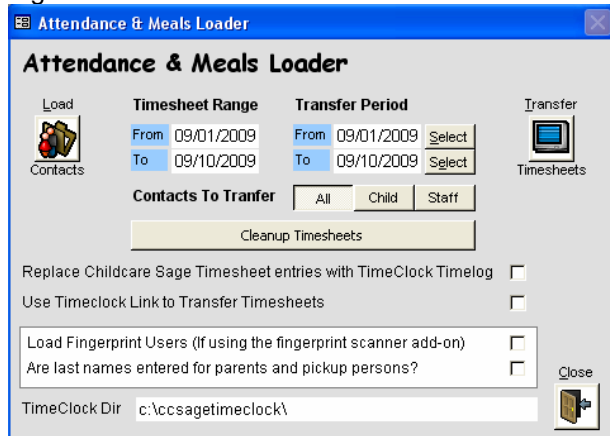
Attendance & Meals Loader

Attendance & Meals Loader

Load

Contacts

Timesheet Range

From 09/01/2009

To 09/10/2009

Transfer Period

From 09/01/2009 Select

To 09/10/2009 Select

Transfer

Timesheets

Contacts To Tranfer

All Child Staff

Cleanup Timesheets

Replace Childcare Sage Timesheet entries with TimeClock Timelog

Use Timeclock Link to Transfer Timesheets

Load Fingerprint Users (If using the fingerprint scanner add-on)

Are last names entered for parents and pickup persons?

Close

TimeClock Dir c:\ccsagetimeclock\